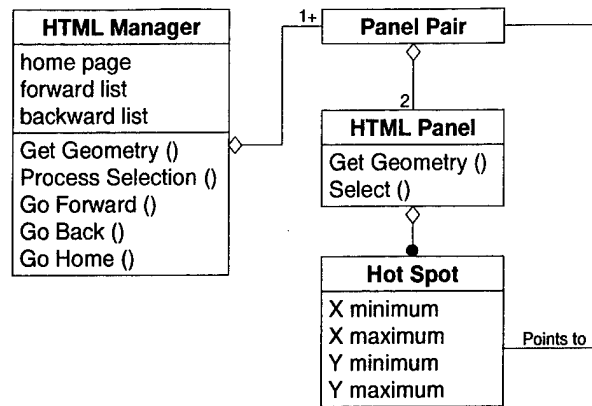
HTML Manager
home page
forward list
backward list
Get Geometry ()
Process Selection ()
Go Forward ()
Go Back ()
Go Home ()

1+

Panel Pair

2

HTML Panel
Get Geometry ()
Select ()

Hot Spot
X minimum
X maximum
Y minimum
Y maximum

Points to